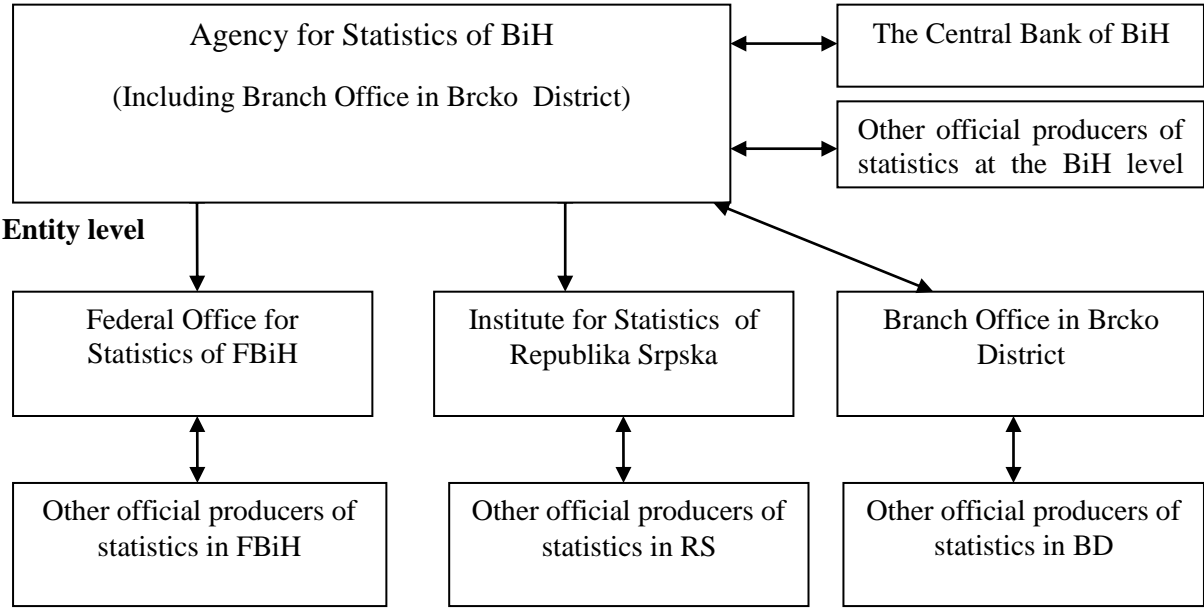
Agency for Statistics of BiH

(Including Branch Office in Brcko District)

The Central Bank of BiH

Other official producers of statistics at the BiH level

Entity level

Federal Office for Statistics of FBiH

Institute for Statistics of Republika Srpska

Branch Office in Brcko District

Other official producers of statistics in FBiH

Other official producers of statistics in RS

Other official producers of statistics in BD